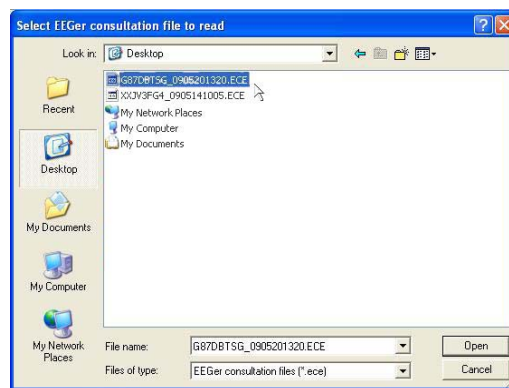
Select EEGer consultation file to read

Look in: Desktop

G87DBTSG_0905201320.ECE
XXJV3FG4_0905141005.ECE
My Network Places
My Computer
My Documents

Recent
Desktop
My Documents
My Computer
My Network Places

File name: G87DBTSG_0905201320.ECE
Files of type: EEGer consultation files (*.ece)

Open
Cancel